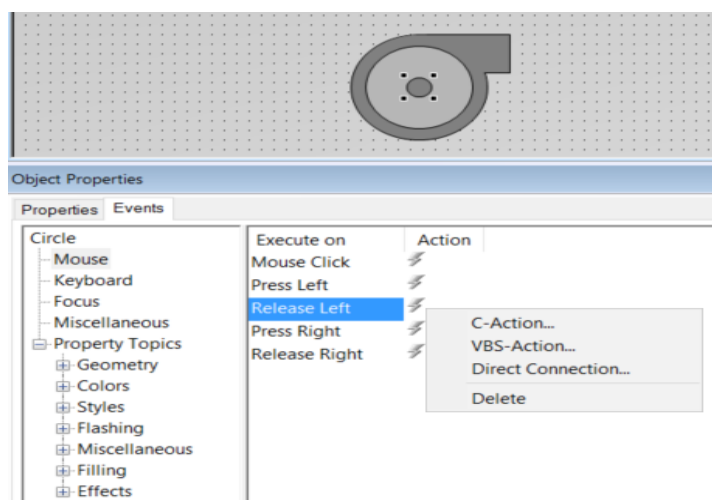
Object Properties

Properties | Events

Circle
Mouse
Keyboard
Focus
Miscellaneous
Property Topics
Geometry
Colors
Styles
Flashing
Miscellaneous
Filling
Effects

| Execute on | Action |
|---|---|
| Mouse Click | |
| Press Left | |
| Release Left | |
| Press Right | |
| Release Right | |

C-Action...
VBS-Action...
Direct Connection...
Delete